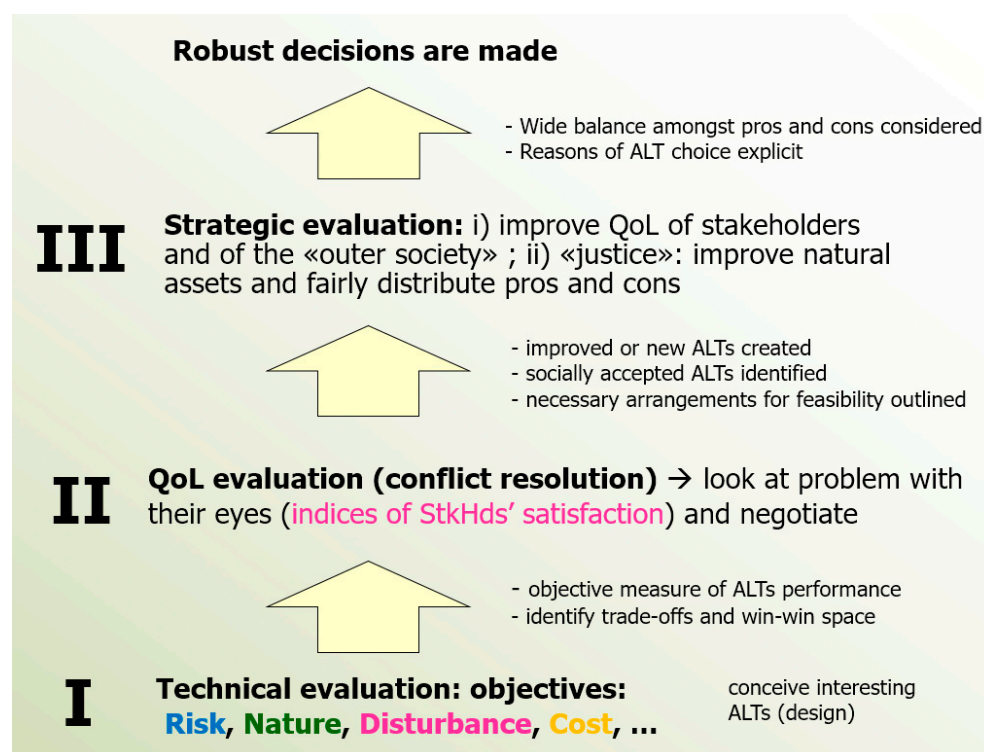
Robust decisions are made

- Wide balance amongst pros and cons considered
- Reasons of ALT choice explicit

III

Strategic evaluation: i) improve QoL of stakeholders and of the «outer society» ; ii) «justice»: improve natural assets and fairly distribute pros and cons

- improved or new ALTs created
- socially accepted ALTs identified
- necessary arrangements for feasibility outlined

II

QoL evaluation (conflict resolution) → look at problem with their eyes (indices of StkHds' satisfaction) and negotiate

- objective measure of ALTs performance
- identify trade-offs and win-win space

I

Technical evaluation: objectives: Risk, Nature, Disturbance, Cost, …

conceive interesting ALTs (design)